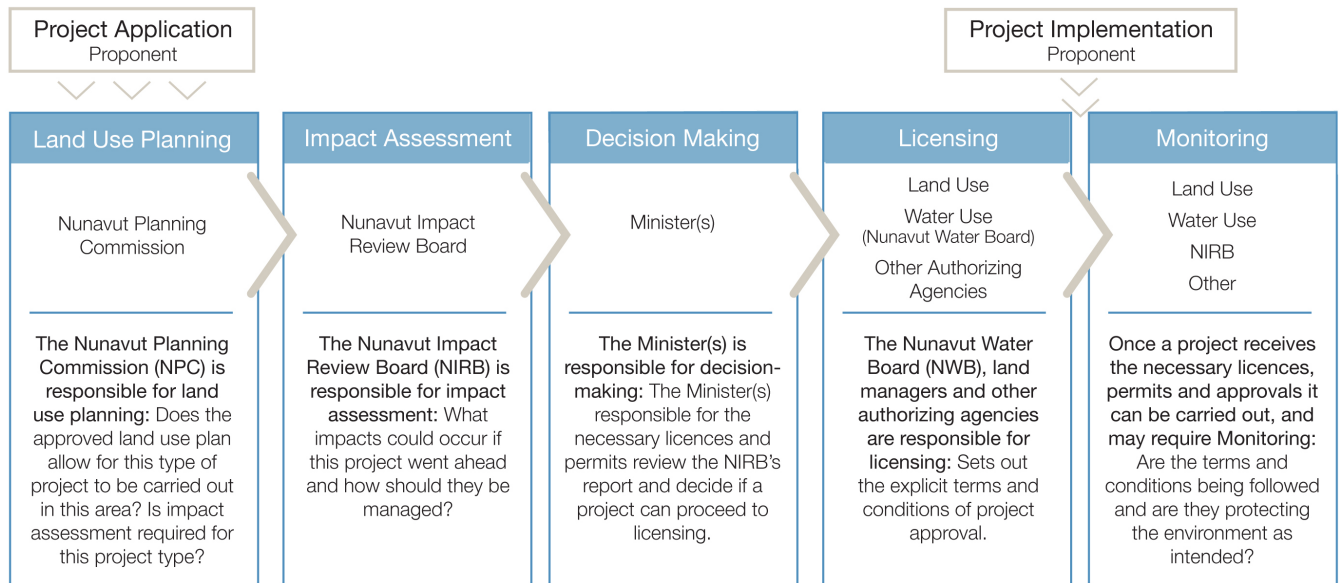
Project Application
Proponent

Project Implementation
Proponent

Land Use Planning

Nunavut Planning Commission

The Nunavut Planning Commission (NPC) is responsible for land use planning: Does the approved land use plan allow for this type of project to be carried out in this area? Is impact assessment required for this project type?

Impact Assessment

Nunavut Impact Review Board

The Nunavut Impact Review Board (NIRB) is responsible for impact assessment: What impacts could occur if this project went ahead and how should they be managed?

Decision Making

Minister(s)

The Minister(s) is responsible for decision-making: The Minister(s) responsible for the necessary licences and permits review the NIRB's report and decide if a project can proceed to licensing.

Licensing

Land Use

Water Use
(Nunavut Water Board)

Other Authorizing Agencies

The Nunavut Water Board (NWB), land managers and other authorizing agencies are responsible for licensing: Sets out the explicit terms and conditions of project approval.

Monitoring

Land Use

Water Use

NIRB

Other

Once a project receives the necessary licences, permits and approvals it can be carried out, and may require Monitoring: Are the terms and conditions being followed and are they protecting the environment as intended?